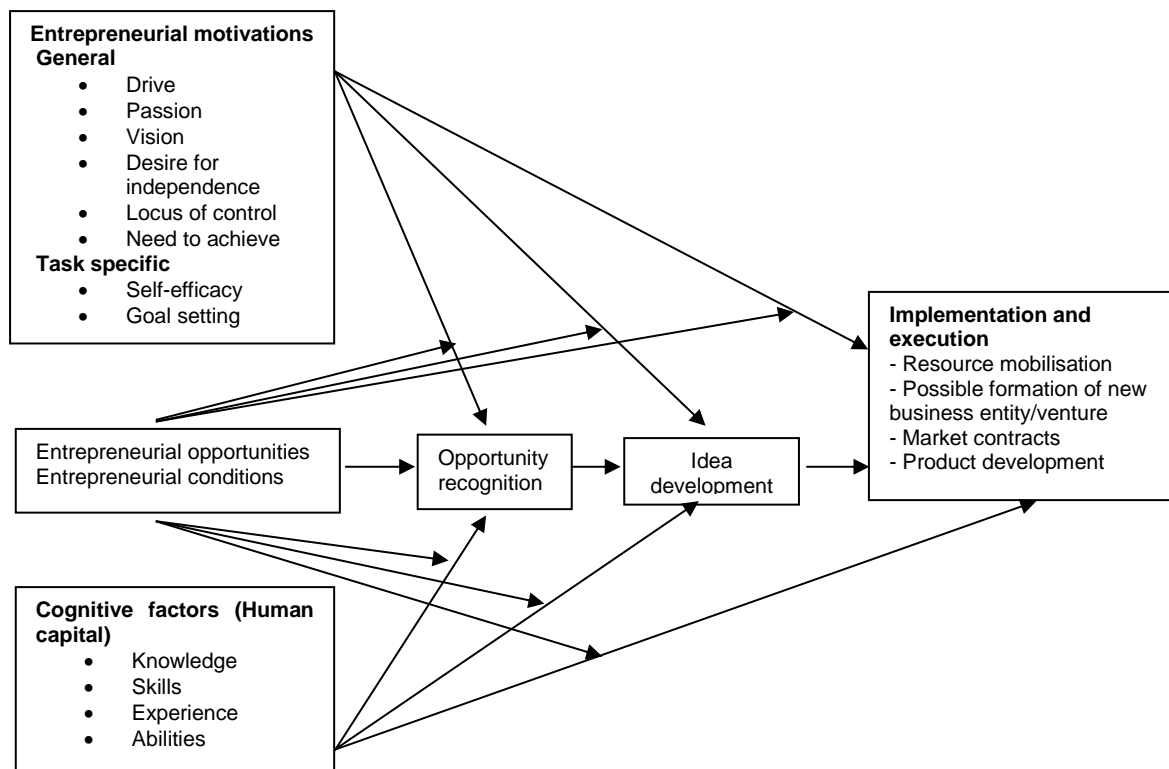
**Entrepreneurial motivations**
**General**
- Drive
- Passion
- Vision
- Desire for independence
- Locus of control
- Need to achieve

**Task specific**
- Self-efficacy
- Goal setting

Entrepreneurial opportunities
Entrepreneurial conditions

Opportunity recognition

Idea development

**Implementation and execution**
- Resource mobilisation
- Possible formation of new business entity/venture
- Market contracts
- Product development

**Cognitive factors (Human capital)**
- Knowledge
- Skills
- Experience
- Abilities